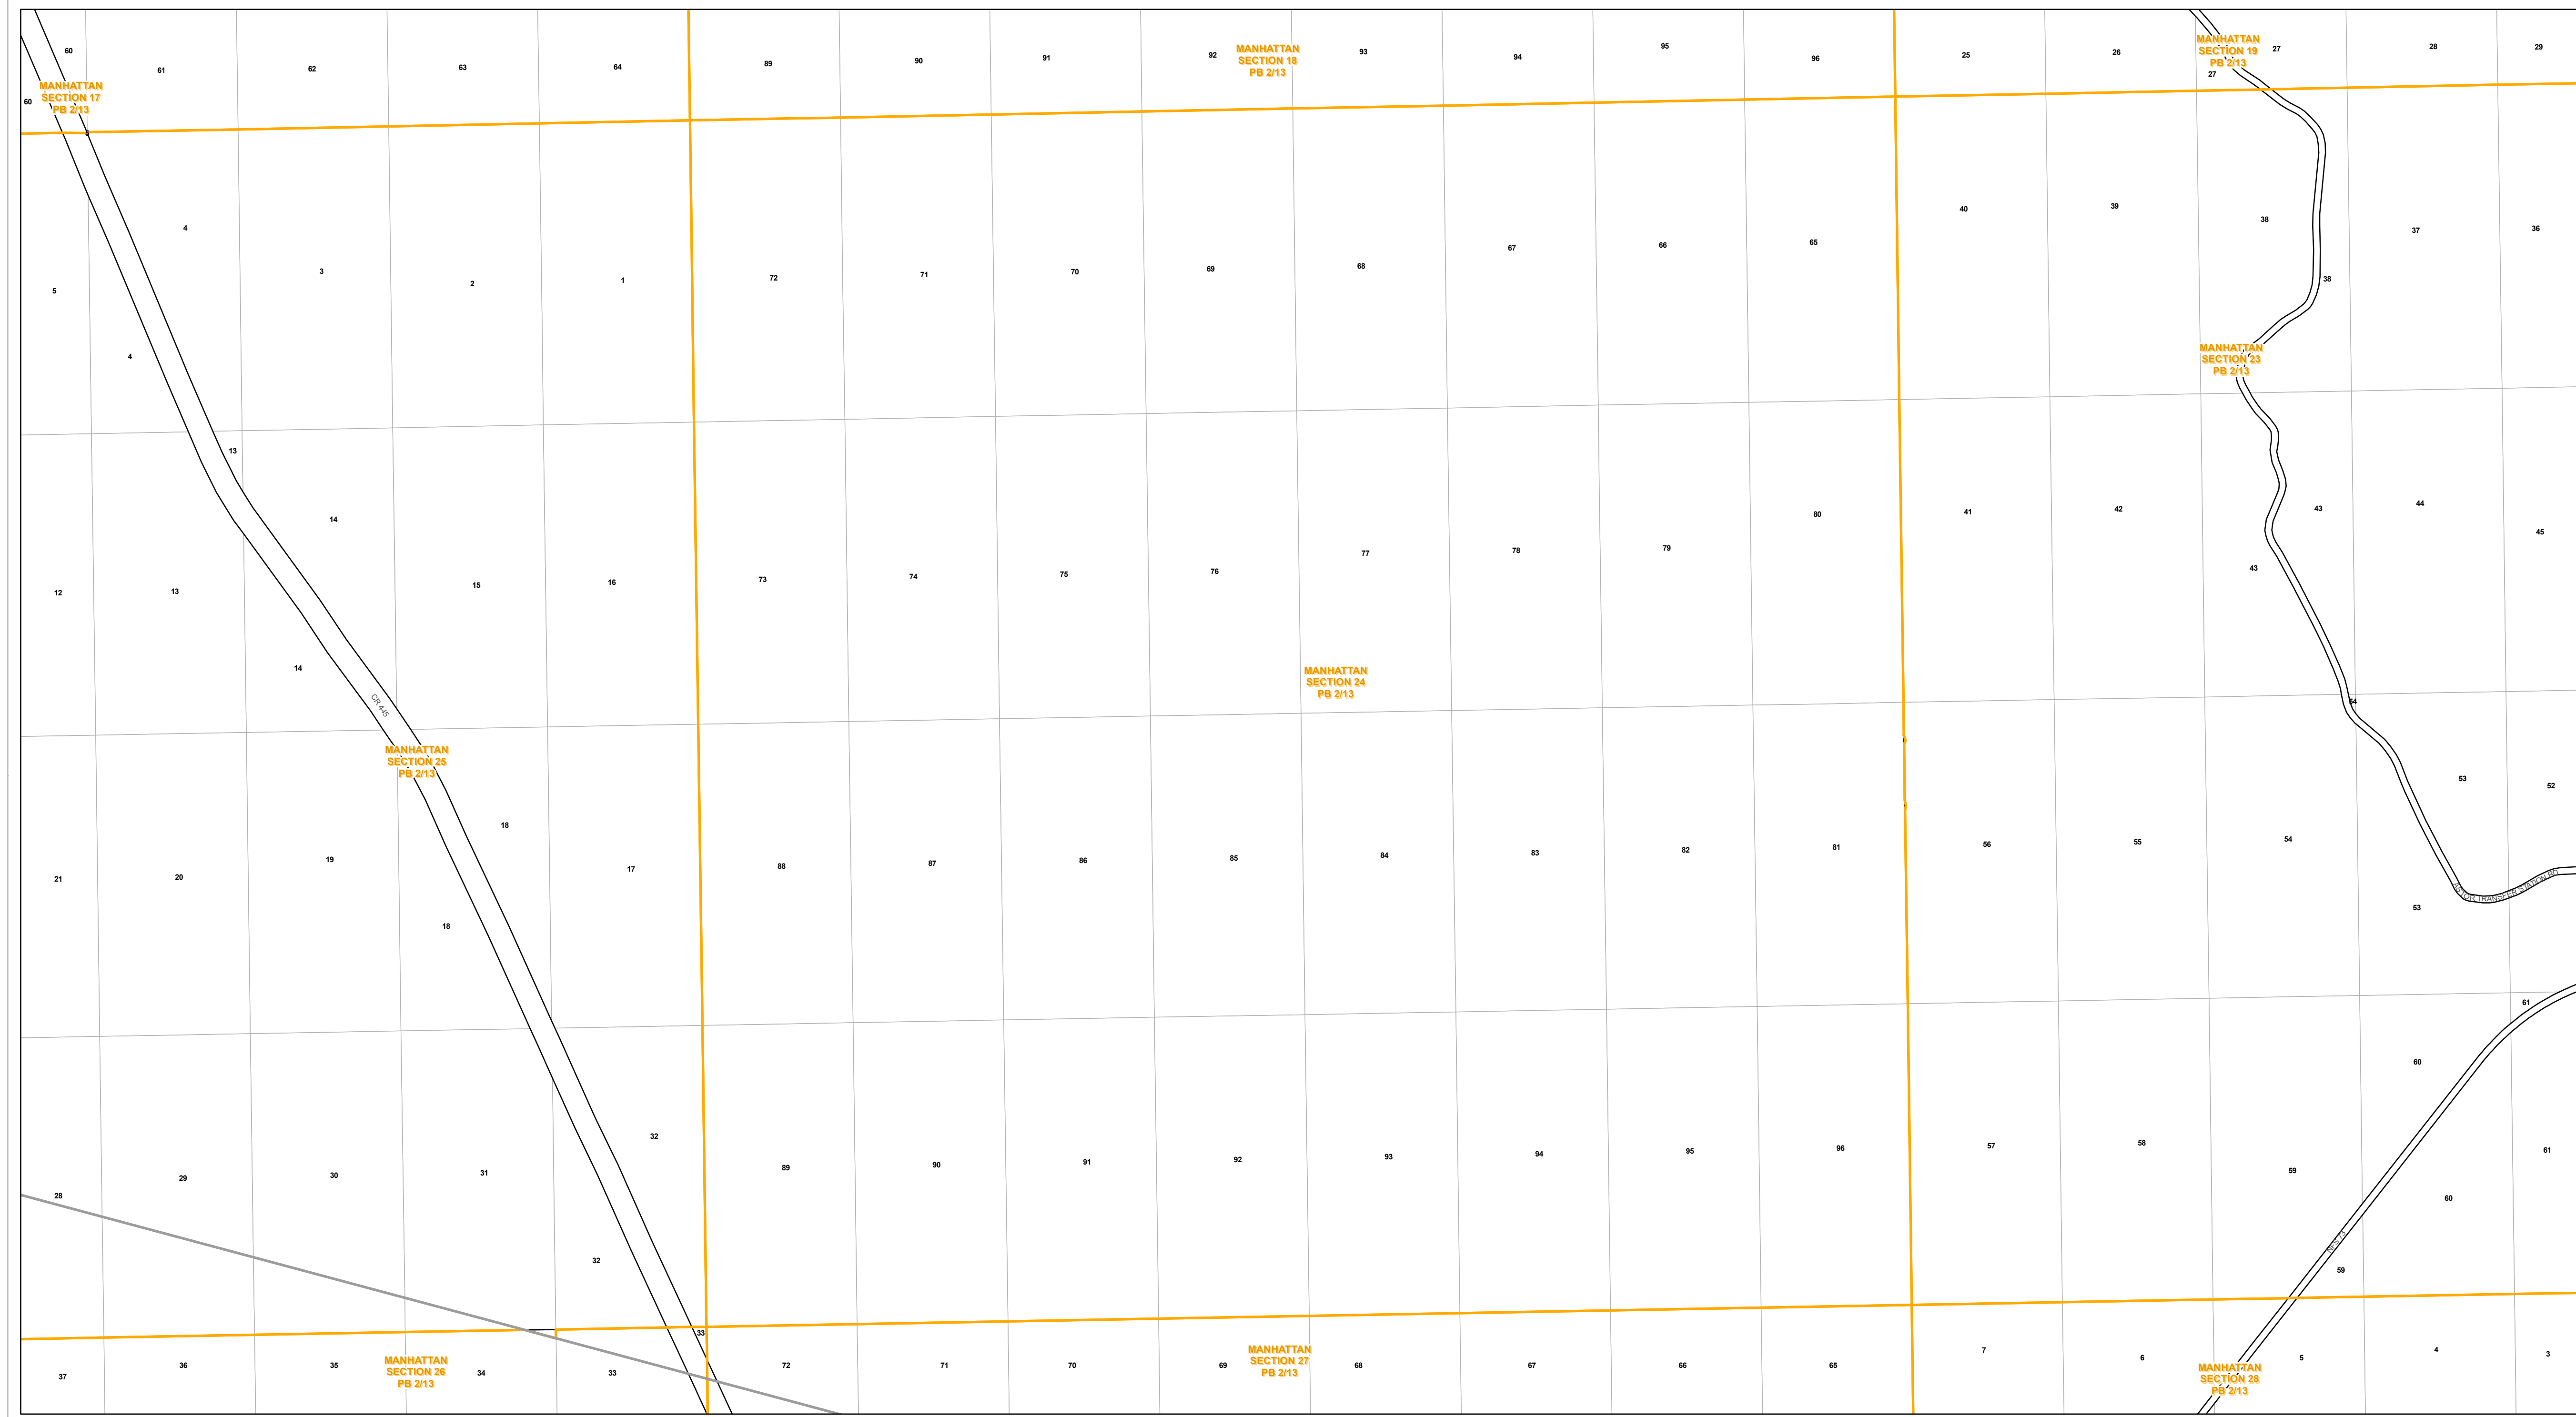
60
61
62
63
64
89
90
91
92
MANHATTAN SECTION 18 PB 2/13
93
94
95
96
25
26
MANHATTAN SECTION 19 PB 2/13
27
27
28
29

MANHATTAN SECTION 17 PB 2/13
60

4
3
2
1
72
71
70
69
68
67
66
65
40
39
38
37
36
5
38
4

MANHATTAN SECTION 23 PB 2/13

13
14
80
41
42
43
44
45
77
78
79
12
13
15
16
73
74
75
76
43

MANHATTAN SECTION 24 PB 2/13
14
CR 445
54

MANHATTAN SECTION 25 PB 2/13
53
52
18
21
20
19
17
88
87
86
85
84
83
82
81
56
55
54
18
53
61
60
32
89
90
91
92
93
94
95
96
57
58
59
61
28
29
30
31
60
59
32
33
37
36
35
MANHATTAN SECTION 26 PB 2/13
34
33
72
71
70
69
MANHATTAN SECTION 27 PB 2/13
68
67
66
65
7
6
MANHATTAN SECTION 28 PB 2/13
5
4
3